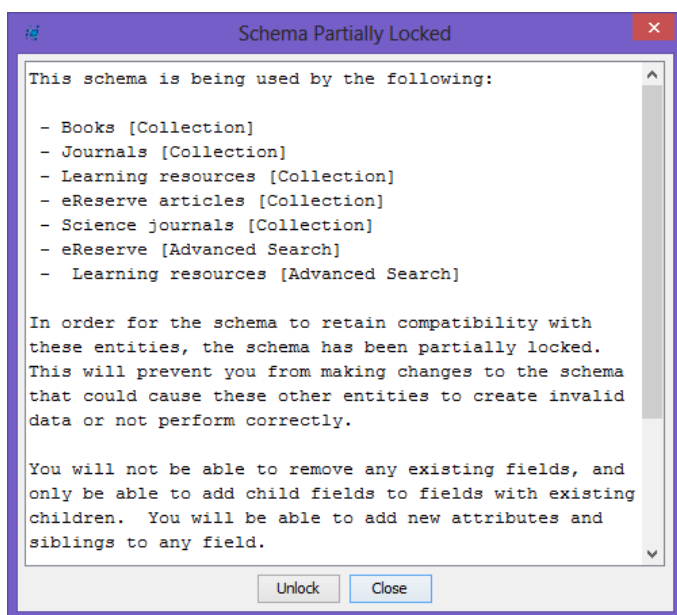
Schema Partially Locked

This schema is being used by the following:

- Books [Collection]
- Journals [Collection]
- Learning resources [Collection]
- eReserve articles [Collection]
- Science journals [Collection]
- eReserve [Advanced Search]
- Learning resources [Advanced Search]

In order for the schema to retain compatibility with these entities, the schema has been partially locked. This will prevent you from making changes to the schema that could cause these other entities to create invalid data or not perform correctly.

You will not be able to remove any existing fields, and only be able to add child fields to fields with existing children. You will be able to add new attributes and siblings to any field.

Unlock
Close